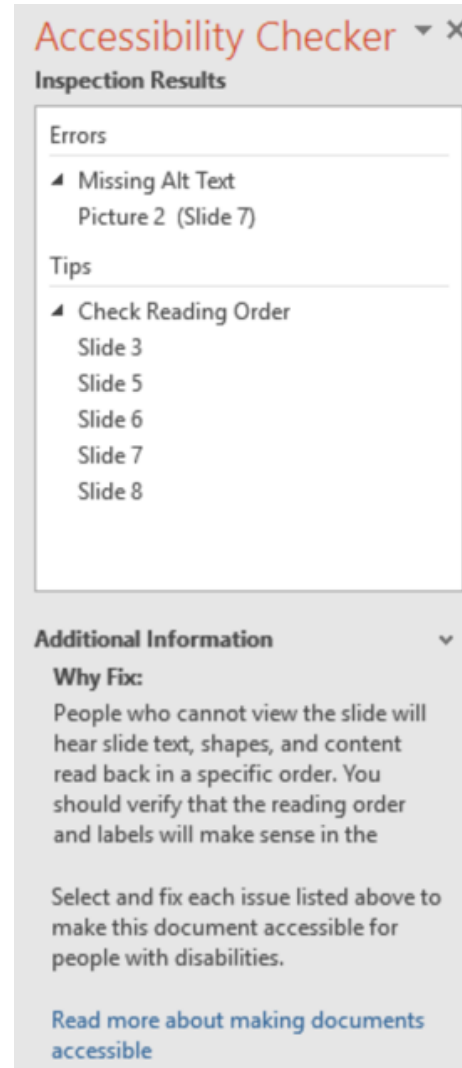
Accessibility Checker ▾ ×
Inspection Results

Errors

◢ Missing Alt Text
Picture 2 (Slide 7)

Tips

◢ Check Reading Order
Slide 3
Slide 5
Slide 6
Slide 7
Slide 8

Additional Information ˅

Why Fix:
People who cannot view the slide will hear slide text, shapes, and content read back in a specific order. You should verify that the reading order and labels will make sense in the

Select and fix each issue listed above to make this document accessible for people with disabilities.

Read more about making documents accessible